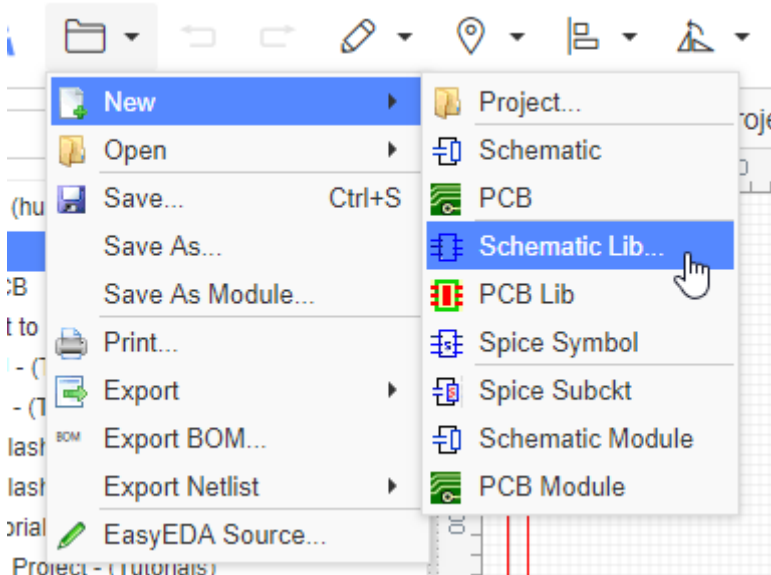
New
Open
Save... Ctrl+S
Save As...
Save As Module...
Print...
Export
BOM Export BOM...
Export Netlist
EasyEDA Source...

Project...
Schematic
PCB
Schematic Lib...
PCB Lib
Spice Symbol
Spice Subckt
Schematic Module
PCB Module

(hu
CB
t to
- (T
- (T
lash
lash
orial
Project - (Tutorials)
roje